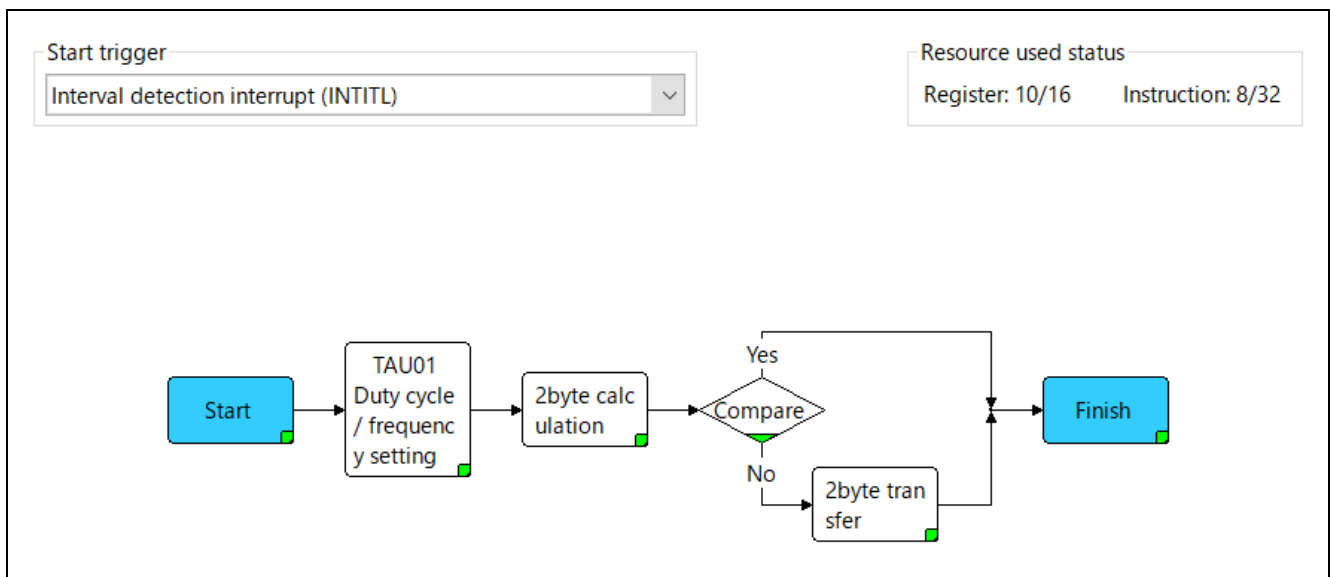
Start trigger

Interval detection interrupt (INTITL)

Resource used status

Register: 10/16 Instruction: 8/32

Start

TAU01 Duty cycle / frequency setting

2byte calculation

Yes

Compare

No

2byte transfer

Finish